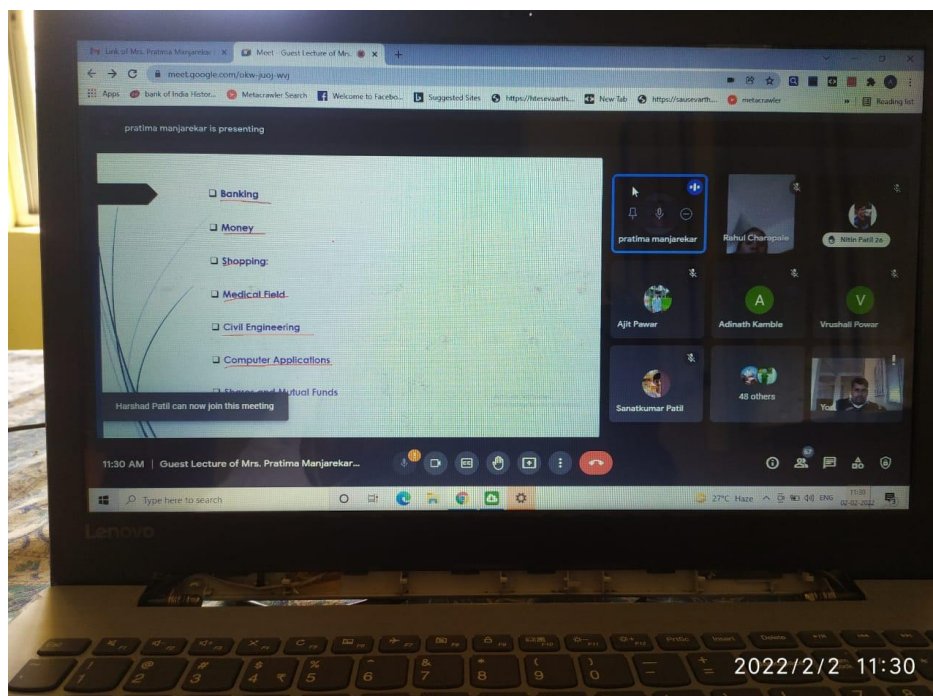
Link of Mrs. Pratima Manjarekar
Meet - Guest Lecture of Mrs.
meet.google.com/okw-juoj-wvj
Apps bank of India Histor... Metacrawler Search Welcome to Facebo... Suggested Sites https://hitesevaarth... New Tab https://sausevarth... metacrawler
Reading list

pratima manjarekar is presenting

❑ Banking
❑ Money
❑ Shopping:
❑ Medical Field
❑ Civil Engineering
❑ Computer Applications
❑ Shares and Mutual Funds

Harshad Patil can now join this meeting

pratima manjarekar
Rahul Charapale
Nitin Patil 26
Ajit Pawar
A
Adinath Kamble
V
Vrushali Powar
Sanatkumar Patil
48 others
You

11:30 AM | Guest Lecture of Mrs. Pratima Manjarekar...

Type here to search
27°C Haze ENG 11:30 02-02-2022

Lenovo

2022/2/2 11:30